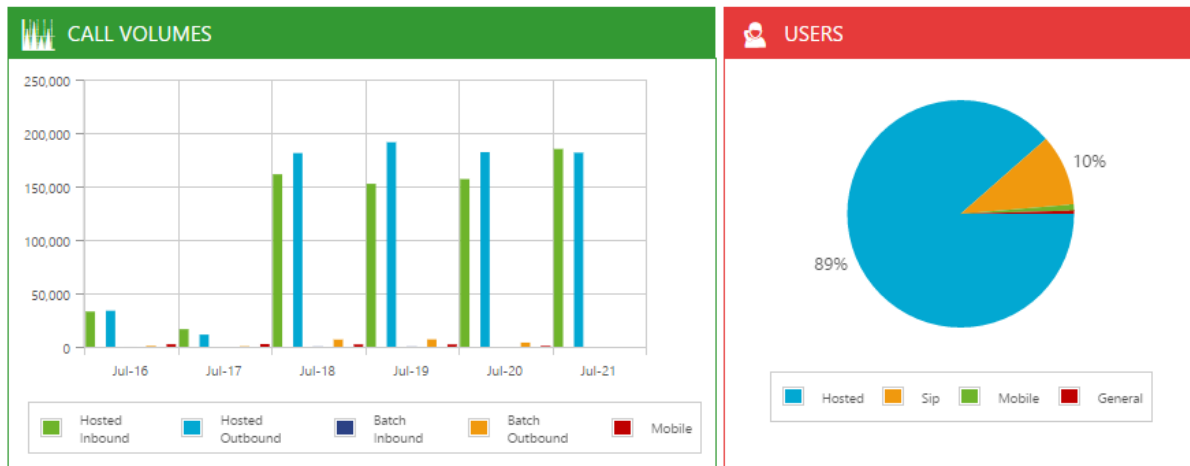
CALL VOLUMES

250,000
200,000
150,000
100,000
50,000
0

Jul-16 Jul-17 Jul-18 Jul-19 Jul-20 Jul-21

Hosted Inbound
Hosted Outbound
Batch Inbound
Batch Outbound
Mobile

USERS

10%
89%

Hosted
Sip
Mobile
General